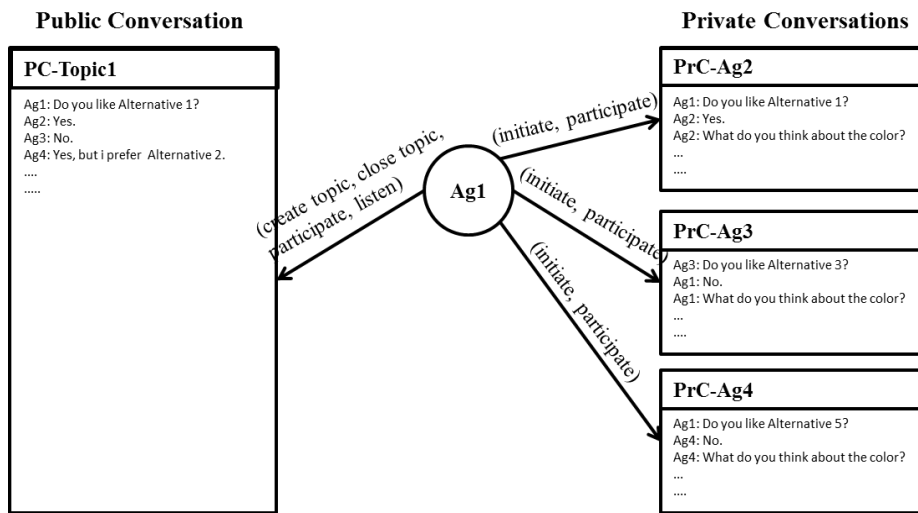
Public Conversation

PC-Topic1

Ag1: Do you like Alternative 1?
Ag2: Yes.
Ag3: No.
Ag4: Yes, but i prefer Alternative 2.
....
.....

(create topic, close topic, participate, listen)

Ag1

(initiate, participate)

(initiate, participate)

(initiate, participate)

Private Conversations

PrC-Ag2

Ag1: Do you like Alternative 1?
Ag2: Yes.
Ag2: What do you think about the color?
...
....

PrC-Ag3

Ag3: Do you like Alternative 3?
Ag1: No.
Ag1: What do you think about the color?
...
....

PrC-Ag4

Ag1: Do you like Alternative 5?
Ag4: No.
Ag4: What do you think about the color?
...
....